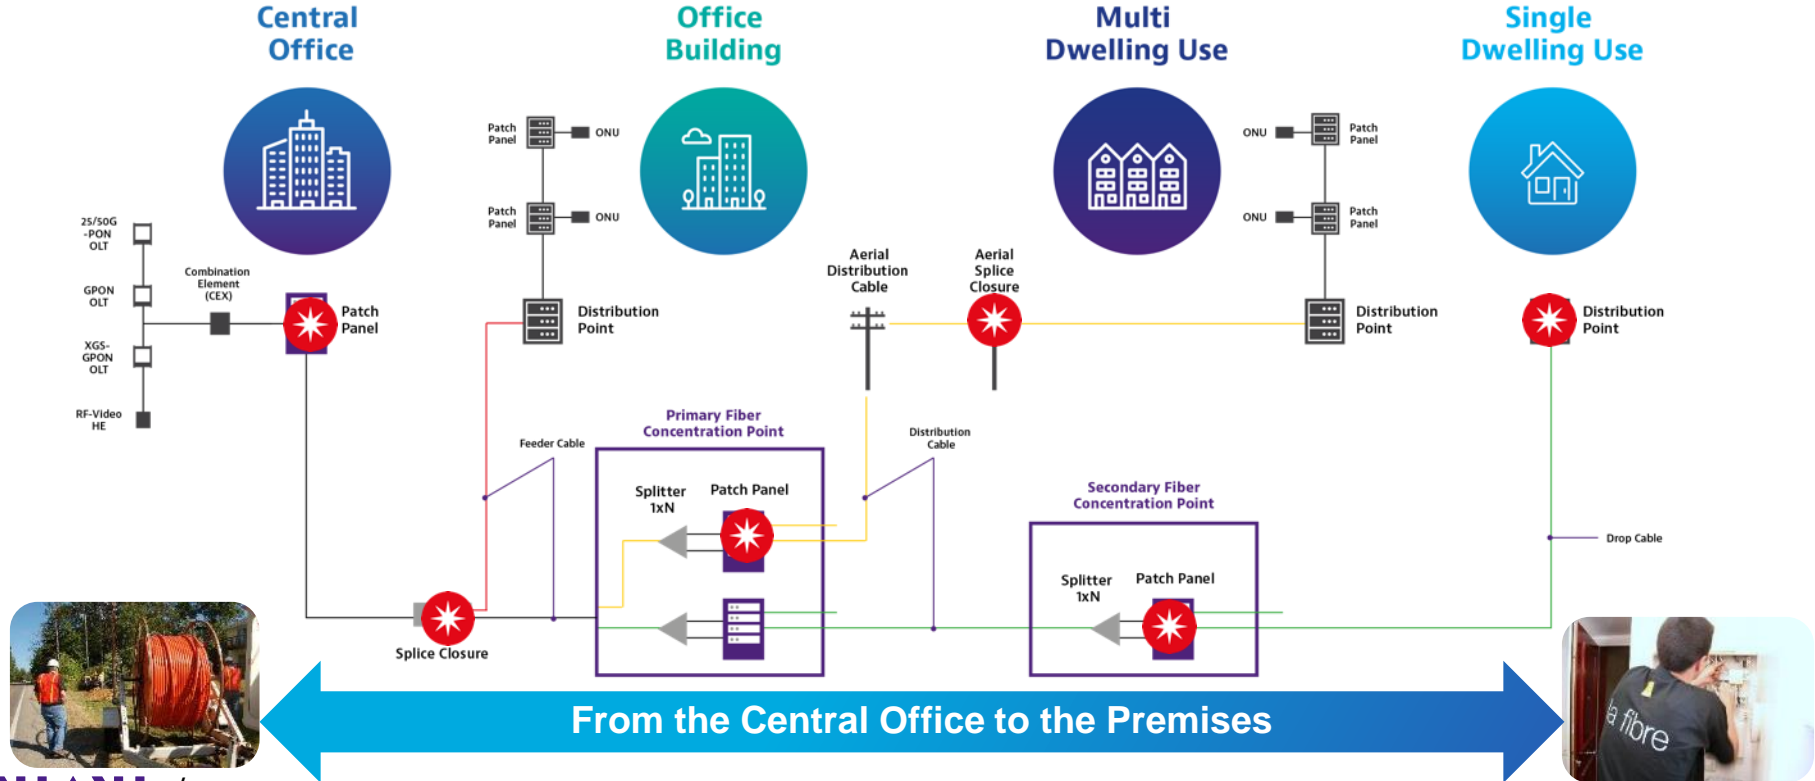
Central Office

Office Building

Multi Dwelling Use

Single Dwelling Use

Patch Panel
ONU
Patch Panel
ONU

ONU
Patch Panel
ONU
Patch Panel

25/50G -PON OLT
GPON OLT
XGS-GPON OLT
RF-Video HE

Combination Element (CEX)

Patch Panel

Distribution Point

Aerial Distribution Cable

Aerial Splice Closure

Distribution Point

Distribution Point

Feeder Cable

Primary Fiber Concentration Point

Distribution Cable

Splitter 1xN
Patch Panel

Secondary Fiber Concentration Point

Splitter 1xN
Patch Panel

Drop Cable

Splice Closure

From the Central Office to the Premises

la fibre